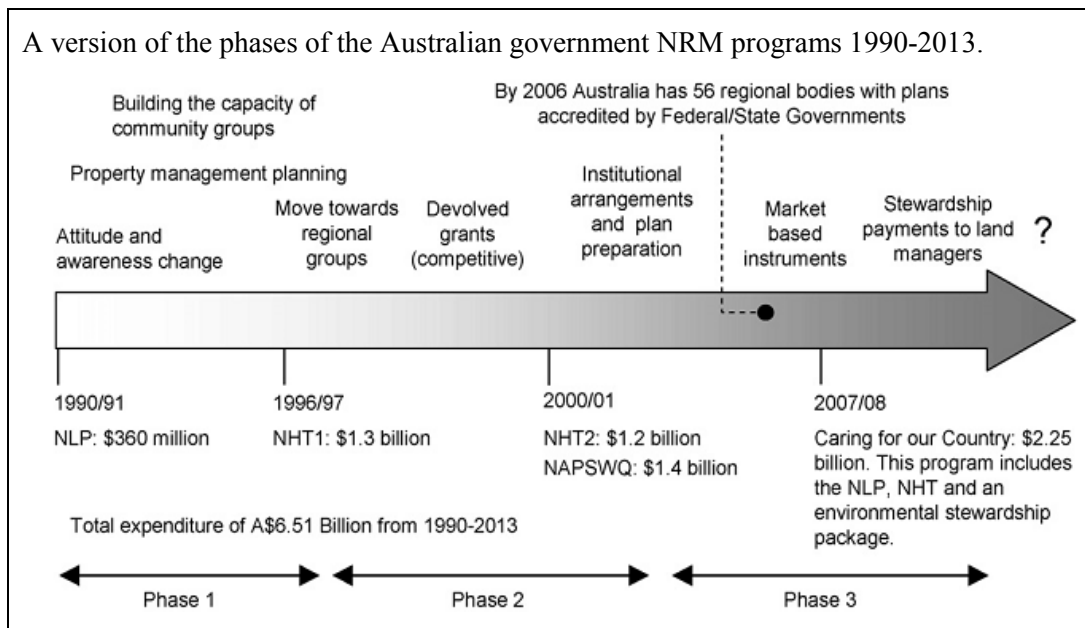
A version of the phases of the Australian government NRM programs 1990-2013.

Building the capacity of community groups

Property management planning

Attitude and awareness change

Move towards regional groups

Devolved grants (competitive)

Institutional arrangements and plan preparation

By 2006 Australia has 56 regional bodies with plans accredited by Federal/State Governments

Market based instruments

Stewardship payments to land managers

?

1990/91

NLP: $360 million

1996/97

NHT1: $1.3 billion

2000/01

NHT2: $1.2 billion

NAPSWQ: $1.4 billion

2007/08

Caring for our Country: $2.25 billion. This program includes the NLP, NHT and an environmental stewardship package.

Total expenditure of A$6.51 Billion from 1990-2013

Phase 1

Phase 2

Phase 3